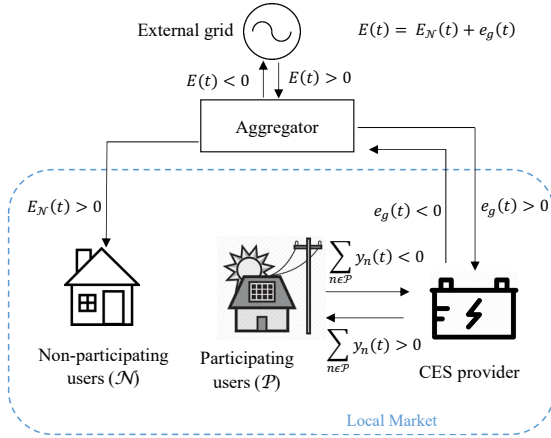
External grid

$E(t) = E_{\mathcal{N}}(t) + e_g(t)$

$E(t) < 0$

$E(t) > 0$

Aggregator

$E_{\mathcal{N}}(t) > 0$

$e_g(t) < 0$

$e_g(t) > 0$

$\sum_{n \epsilon \mathcal{P}} y_n(t) < 0$

$\sum_{n \epsilon \mathcal{P}} y_n(t) > 0$

Non-participating users ($\mathcal{N}$)

Participating users ($\mathcal{P}$)

CES provider

Local Market